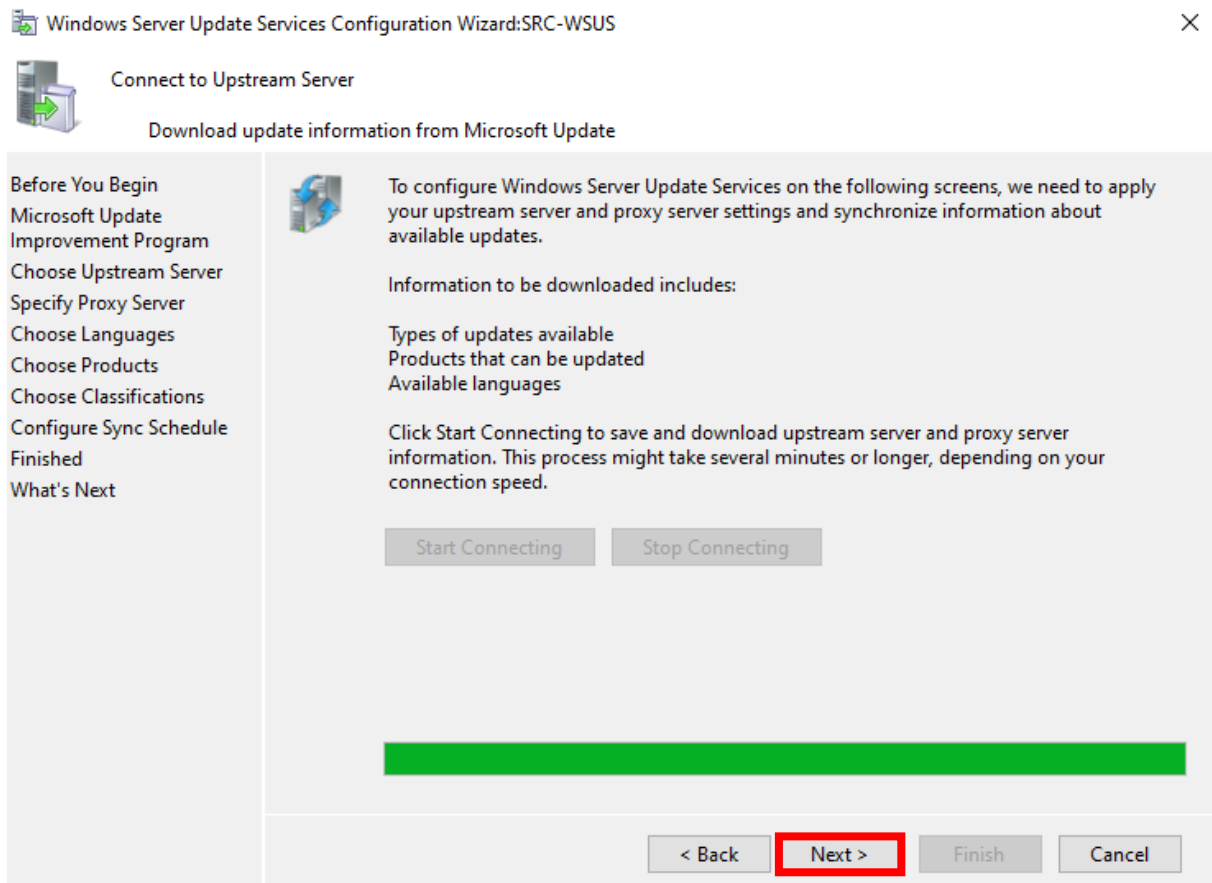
Windows Server Update Services Configuration Wizard:SRC-WSUS

Connect to Upstream Server

Download update information from Microsoft Update

Before You Begin
Microsoft Update Improvement Program
Choose Upstream Server
Specify Proxy Server
Choose Languages
Choose Products
Choose Classifications
Configure Sync Schedule
Finished
What's Next

To configure Windows Server Update Services on the following screens, we need to apply your upstream server and proxy server settings and synchronize information about available updates.

Information to be downloaded includes:

Types of updates available
Products that can be updated
Available languages

Click Start Connecting to save and download upstream server and proxy server information. This process might take several minutes or longer, depending on your connection speed.

Start Connecting
Stop Connecting

< Back
Next >
Finish
Cancel